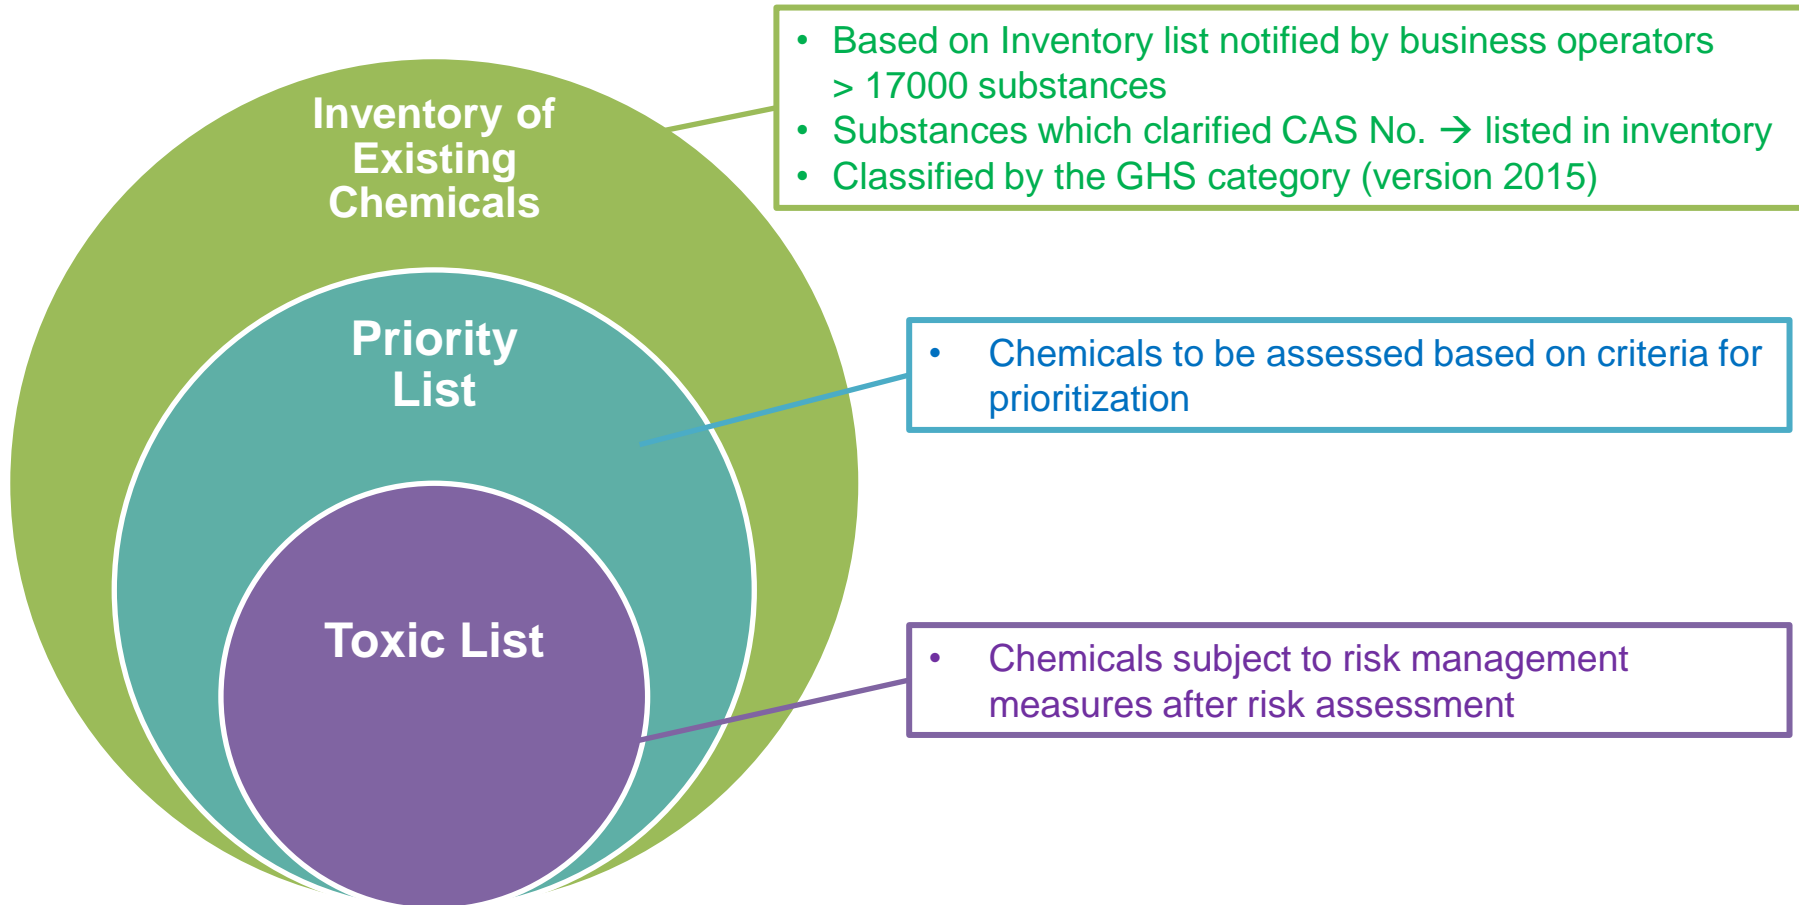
Inventory of Existing Chemicals

Priority List

Toxic List

- Based on Inventory list notified by business operators > 17000 substances
- Substances which clarified CAS No. → listed in inventory
- Classified by the GHS category (version 2015)

- Chemicals to be assessed based on criteria for prioritization

- Chemicals subject to risk management measures after risk assessment